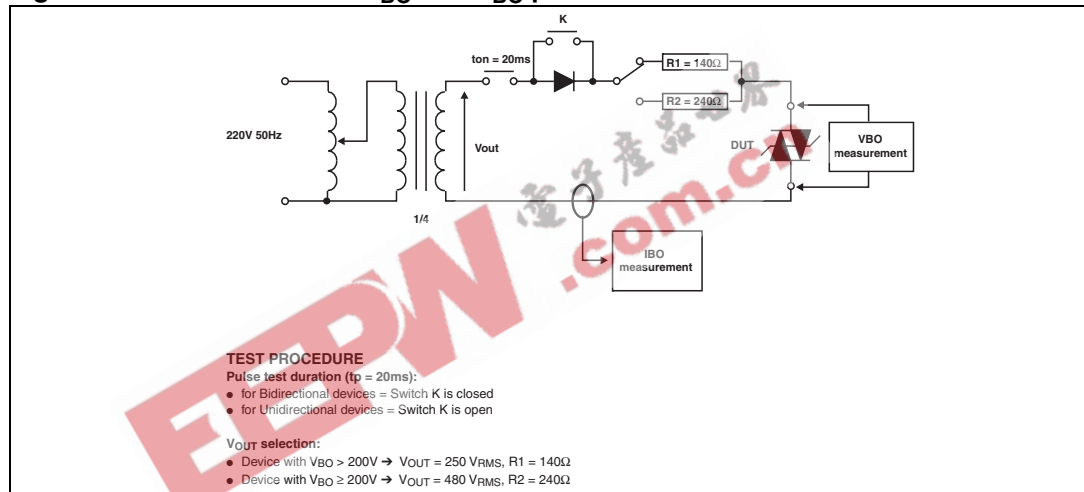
K

ton = 20ms

R1 = 140Ω

R2 = 240Ω

220V 50Hz

Vout

DUT

VBO measurement

1/4

IBO measurement

电子产品世界

EEPW .com.cn

TEST PROCEDURE

Pulse test duration (tp = 20ms):

- for Bidirectional devices = Switch K is closed
- for Unidirectional devices = Switch K is open

$V_{OUT}$ selection:

- Device with $V_{BO}$ > 200V ➔ $V_{OUT}$ = 250 $V_{RMS}$, R1 = 140Ω
- Device with $V_{BO}$ ≥ 200V ➔ $V_{OUT}$ = 480 $V_{RMS}$, R2 = 240Ω